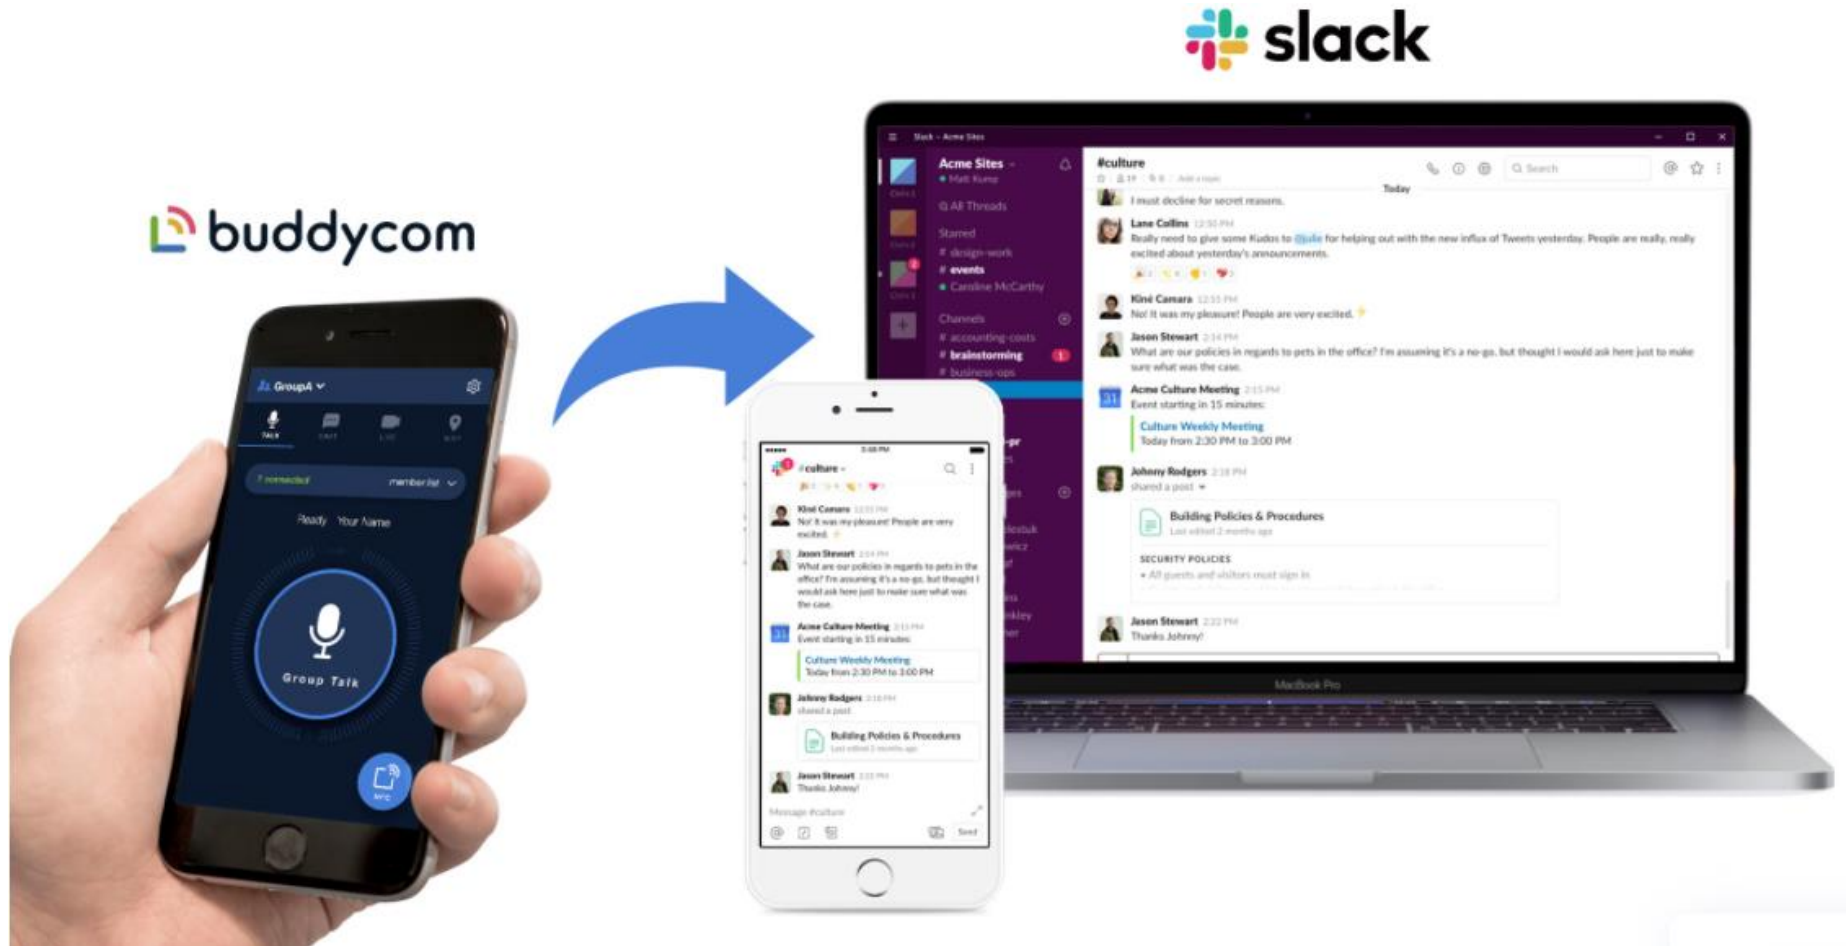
slack

buddycom

GroupA

TALK

7 connected member list

Ready Your Name

Group Talk

Slack - Acme Sites

Acme Sites
Matt Kunz

All Threads

Starred
# design-work
# events
Caroline McCarthy

Channels
# accounting-costs
# brainstorming
# business-ops

#culture

Search

Today

I must decline for secret reasons.

Lane Collins 12:50 PM
Really need to give some Kudos to @Julie for helping out with the new influx of Tweets yesterday. People are really, really excited about yesterday's announcements.

Kiné Camara 12:55 PM
No! It was my pleasure! People are very excited.

Jason Stewart 2:14 PM
What are our policies in regards to pets in the office? I'm assuming it's a no-go, but thought I would ask here just to make sure what was the case.

Acme Culture Meeting 2:15 PM
Event starting in 15 minutes:
Culture Weekly Meeting
Today from 2:30 PM to 3:00 PM

Johnny Rodgers 2:18 PM
shared a post
Building Policies & Procedures
Last edited 2 months ago
SECURITY POLICIES
• All guests and visitors must sign in

Jason Stewart 2:22 PM
Thanks Johnny!

MacBook Pro

#culture

Kiné Camara
No! It was my pleasure! People are very excited.

Jason Stewart 2:14 PM
What are our policies in regards to pets in the office? I'm assuming it's a no-go, but thought I would ask here just to make sure what was the case.

Acme Culture Meeting 2:15 PM
Event starting in 15 minutes:
Culture Weekly Meeting
Today from 2:30 PM to 3:00 PM

Johnny Rodgers 2:18 PM
shared a post
Building Policies & Procedures

Jason Stewart 2:22 PM
Thanks Johnny!

Message #culture

Send